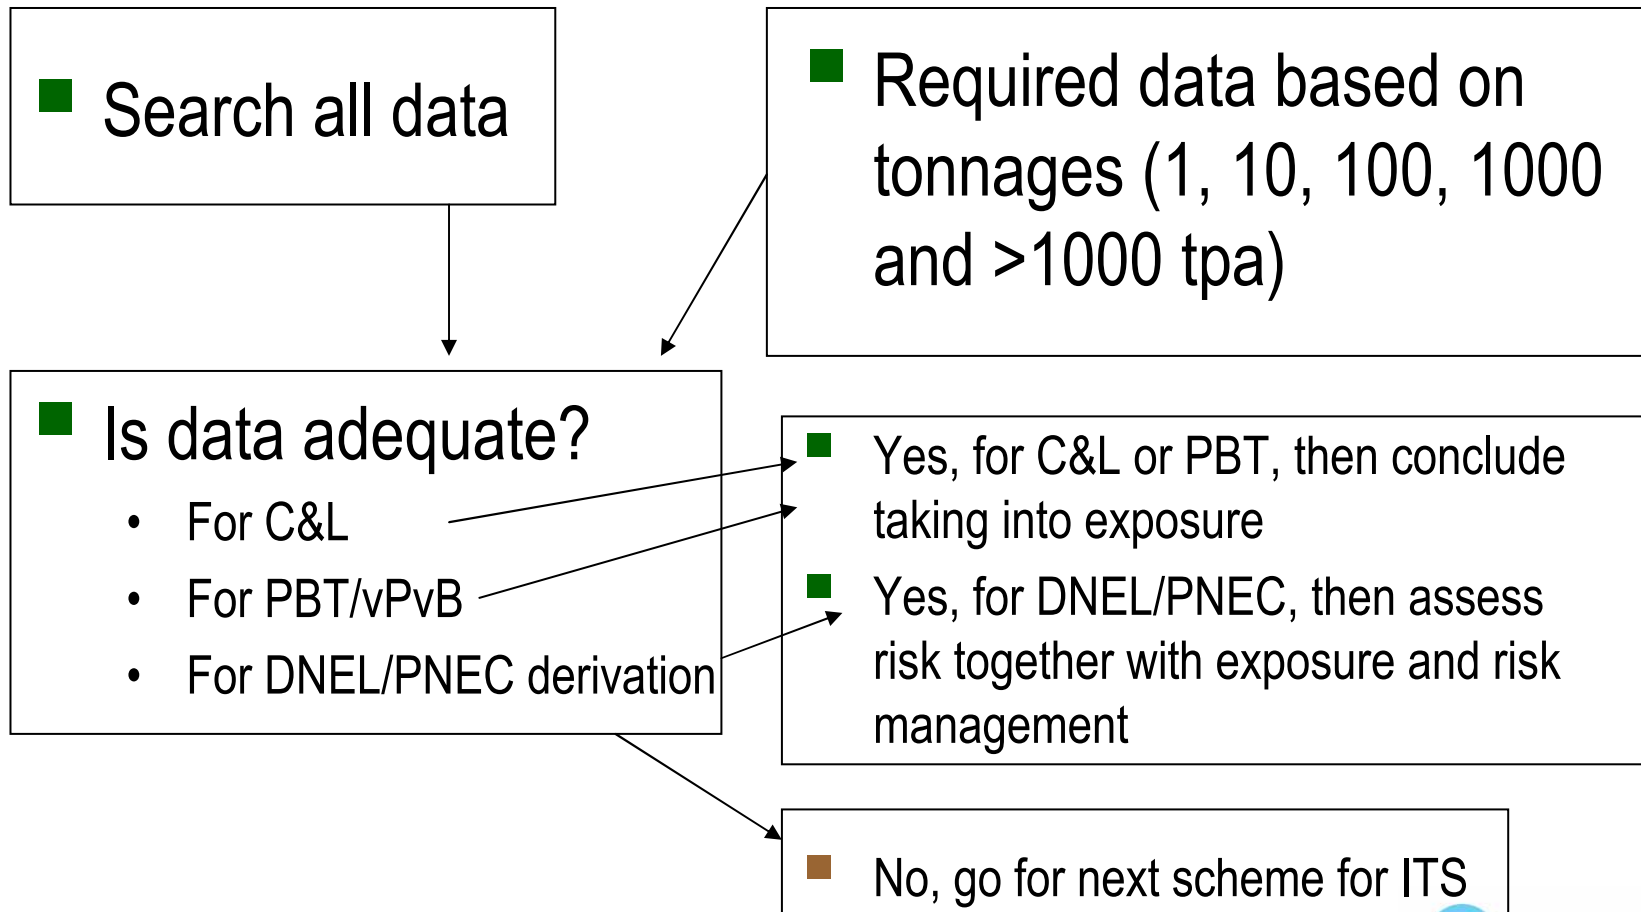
Search all data

Required data based on tonnages (1, 10, 100, 1000 and >1000 tpa)

Is data adequate?
- For C&L
- For PBT/vPvB
- For DNEL/PNEC derivation

Yes, for C&L or PBT, then conclude taking into exposure

Yes, for DNEL/PNEC, then assess risk together with exposure and risk management

No, go for next scheme for ITS